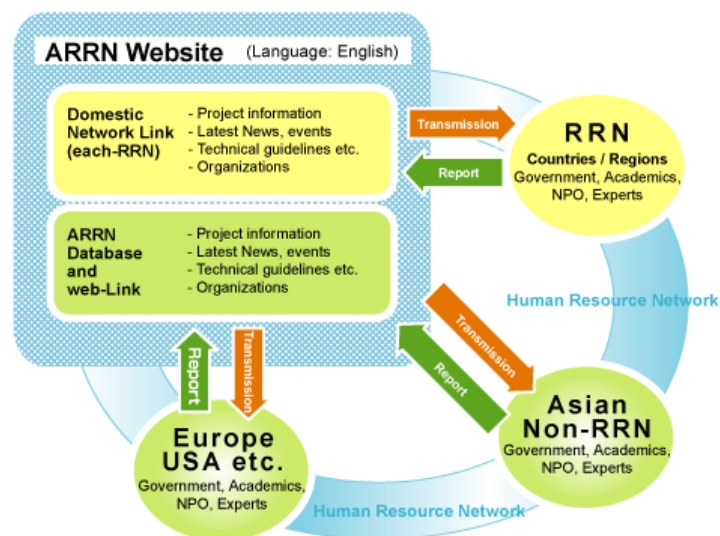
ARRN Website (Language: English)

Domestic Network Link (each-RRN)

- Project information
- Latest News, events
- Technical guidelines etc.
- Organizations

ARRN Database and web-Link

- Project information
- Latest News, events
- Technical guidelines etc.
- Organizations

Transmission

Report

RRN
Countries / Regions
Government, Academics, NPO, Experts

Human Resource Network

Transmission

Report

Asian Non-RRN
Government, Academics, NPO, Experts

Report

Transmission

Europe USA etc.
Government, Academics, NPO, Experts

Human Resource Network